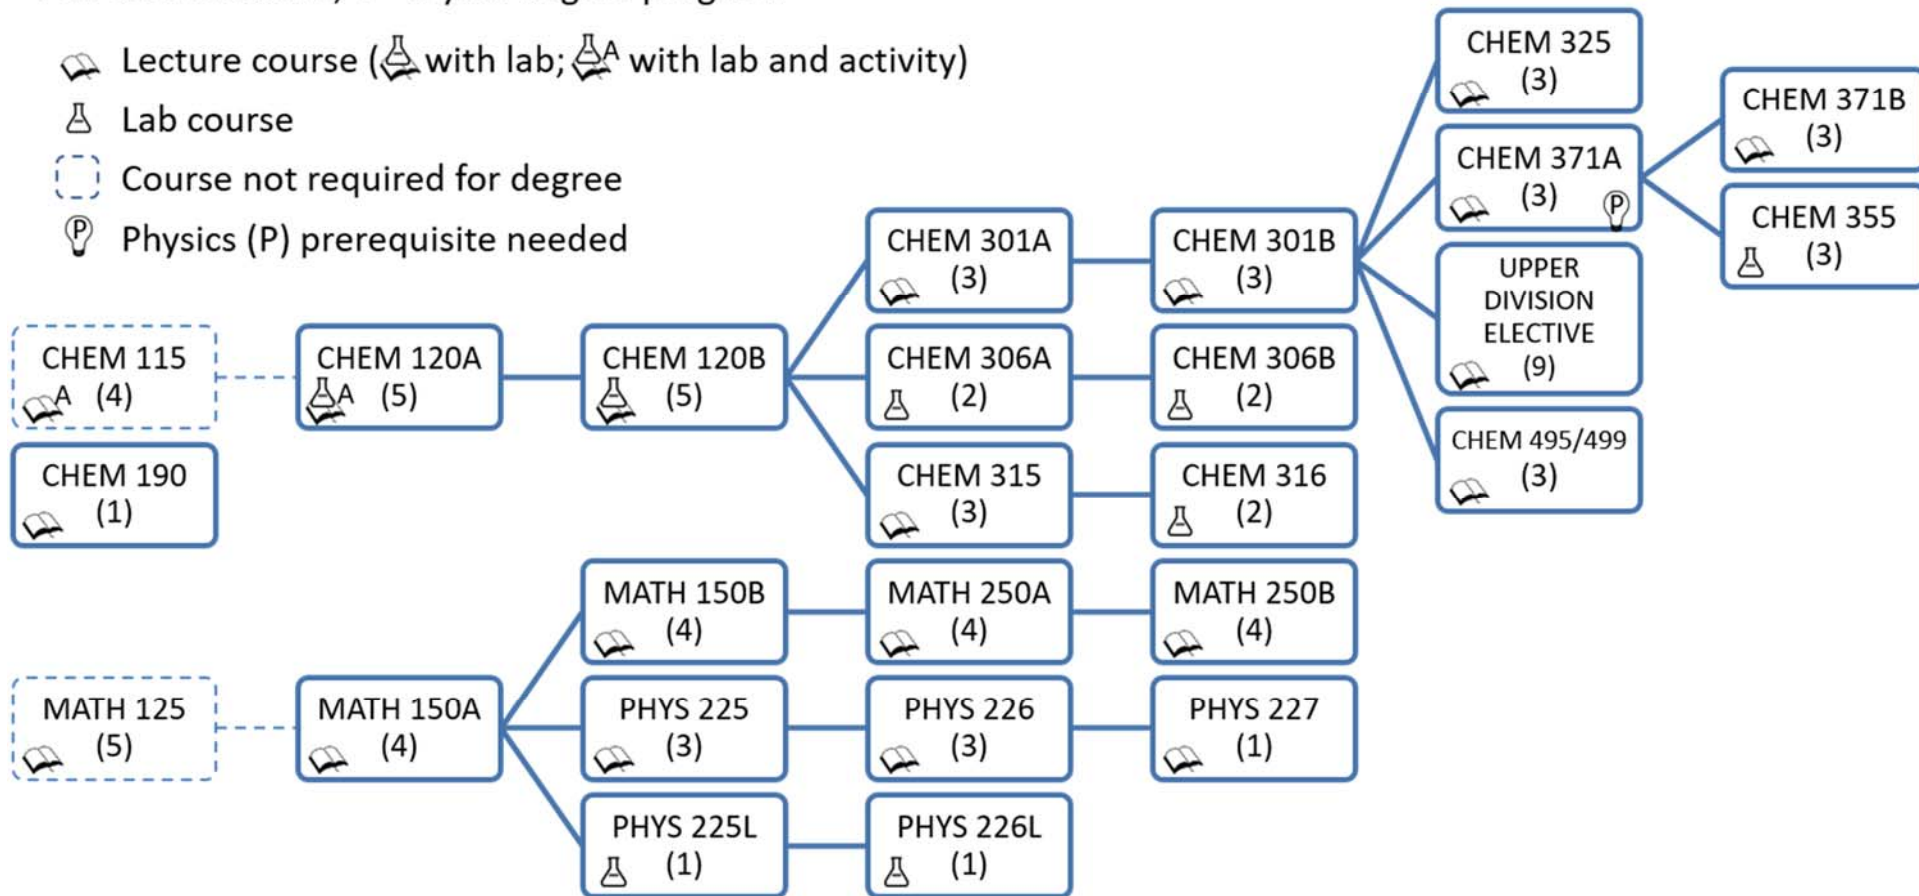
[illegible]

Lecture course (with lab; A with lab and activity)
Lab course
Course not required for degree
Physics (P) prerequisite needed

CHEM 115 A (4)
CHEM 190 (1)
CHEM 120A A (5)
CHEM 120B (5)
CHEM 301A (3)
CHEM 306A (2)
CHEM 315 (3)
CHEM 301B (3)
CHEM 306B (2)
CHEM 316 (2)
CHEM 325 (3)
CHEM 371A (3) P
UPPER DIVISION ELECTIVE (9)
CHEM 495/499 (3)
CHEM 371B (3)
CHEM 355 (3)

MATH 125 (5)
MATH 150A (4)
MATH 150B (4)
PHYS 225 (3)
PHYS 225L (1)
MATH 250A (4)
PHYS 226 (3)
PHYS 226L (1)
MATH 250B (4)
PHYS 227 (1)